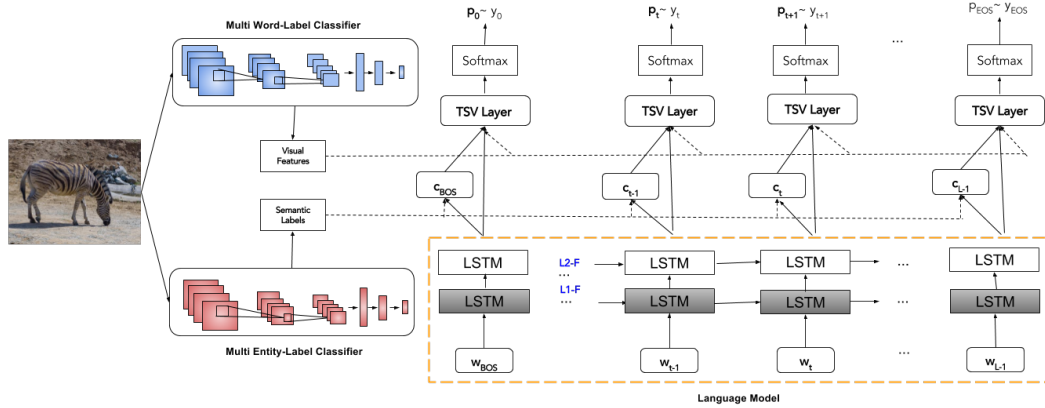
Multi Word-Label Classifier

$p_0 \sim y_0$

$p_t \sim y_t$

$p_{t+1} \sim y_{t+1}$

...

$p_{EOS} \sim y_{EOS}$

Softmax

Softmax

Softmax

Softmax

TSV Layer

TSV Layer

TSV Layer

TSV Layer

Visual Features

$c_{BOS}$

$c_{t-1}$

$c_t$

$c_{L-1}$

Semantic Labels

LSTM

L2-F

...

LSTM

LSTM

...

LSTM

LSTM

L1-F

...

LSTM

LSTM

...

LSTM

$w_{BOS}$

$w_{t-1}$

$w_t$

...

$w_{L-1}$

Multi Entity-Label Classifier

Language Model